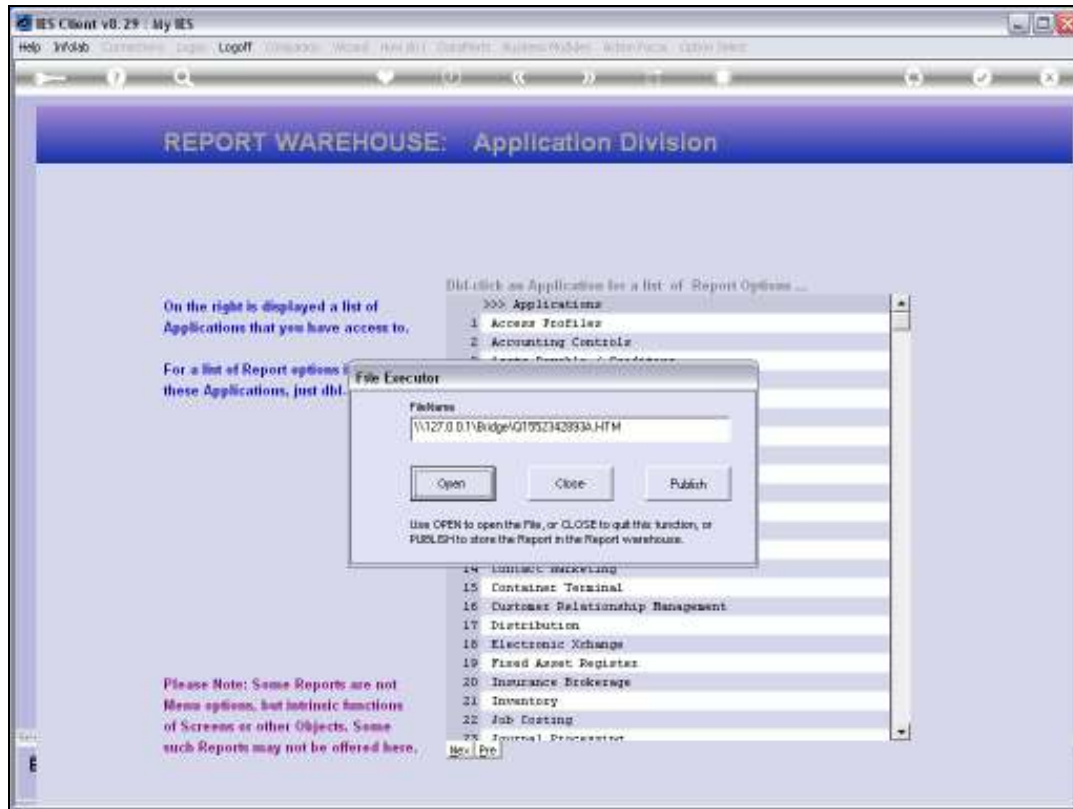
IES Client v8.29 : My IES

Help Infolab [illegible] Logoff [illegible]

REPORT WAREHOUSE: Application Division

On the right is displayed a list of Applications that you have access to.

For a list of Report options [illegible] these Applications, just dbl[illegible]

Dbl-click an Application for a list of Report Options ...

| | |
|---|---|
| | >>> Applications |
| 1 | Access Profiles |
| 2 | Accounting Controls |
| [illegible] | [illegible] |
| 14 | Contact Marketing |
| 15 | Container Terminal |
| 16 | Customer Relationship Management |
| 17 | Distribution |
| 18 | Electronic Xchange |
| 19 | Fixed Asset Register |
| 20 | Insurance Brokerage |
| 21 | Inventory |
| 22 | Job Costing |
| 23 | Journal Processing |

Nex Pre

File Executor

FileName

\\127.0.0.1\Bridge\Q15523428934.HTM

Open Close Publish

Use OPEN to open the File, or CLOSE to quit this function, or PUBLISH to store the Report in the Report warehouse.

Please Note: Some Reports are not Menu options, but intrinsic functions of Screens or other Objects. Some such Reports may not be offered here.